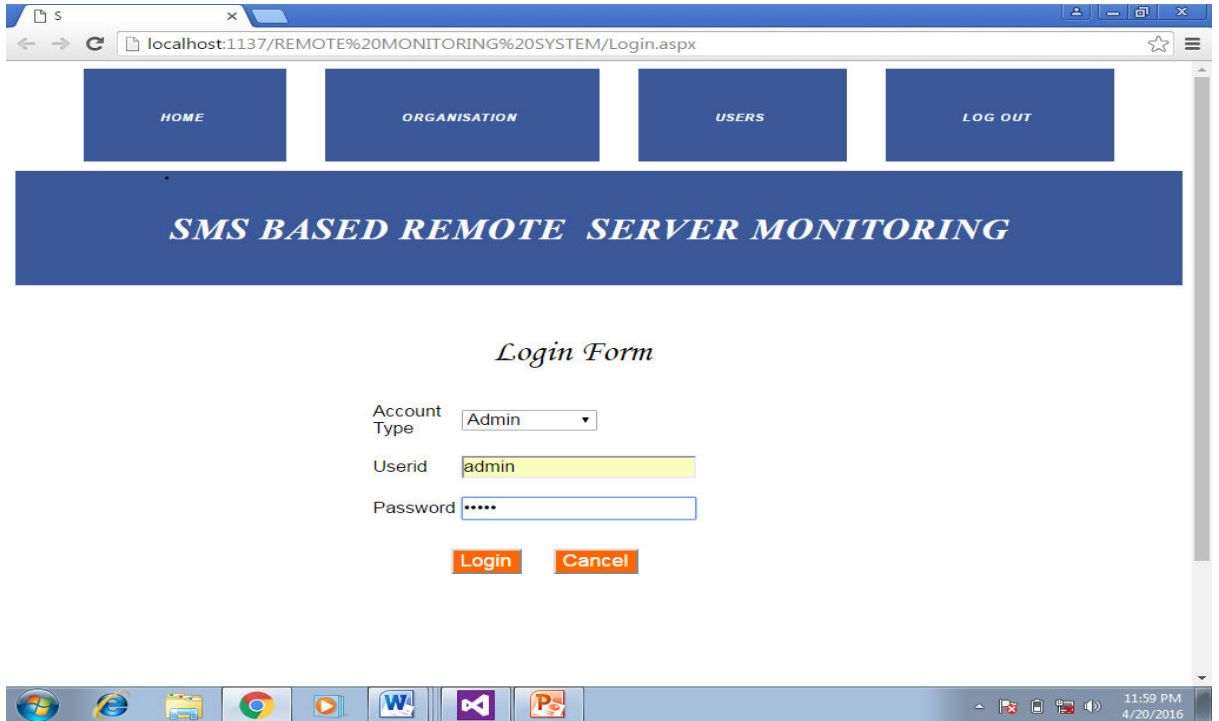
S

localhost:1137/REMOTE%20MONITORING%20SYSTEM/Login.aspx

HOME
ORGANISATION
USERS
LOG OUT

SMS BASED REMOTE SERVER MONITORING

Login Form

Account Type Admin

Userid admin

Password •••••

Login Cancel

11:59 PM
4/20/2016